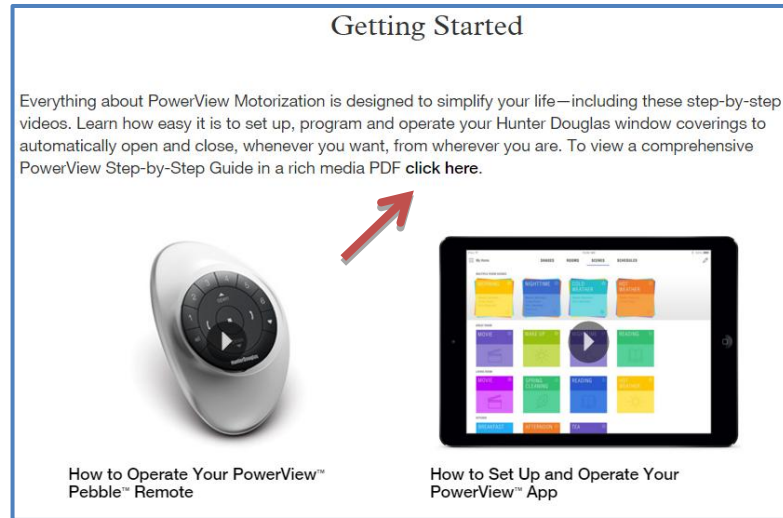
Getting Started

Everything about PowerView Motorization is designed to simplify your life—including these step-by-step videos. Learn how easy it is to set up, program and operate your Hunter Douglas window coverings to automatically open and close, whenever you want, from wherever you are. To view a comprehensive PowerView Step-by-Step Guide in a rich media PDF click here.

HunterDouglas

SHADES ROOMS SCENES SCHEDULES

MORNING NIGHTTIME COLD WEATHER HOT WEATHER

MOVIE WAKE UP READING

MOVIE SPRING CLEANING READING

BREAKFAST AFTERNOON TEA

How to Operate Your PowerView™ Pebble™ Remote

How to Set Up and Operate Your PowerView™ App